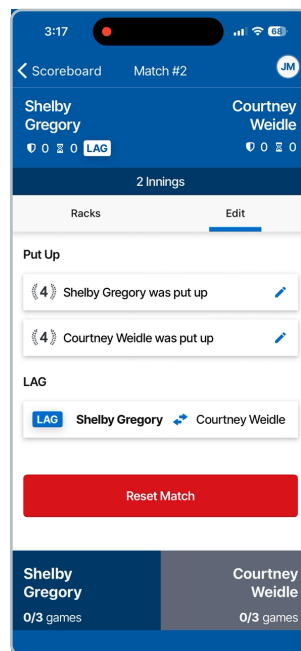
3:17

68

Scoreboard Match #2 JM

Shelby Gregory
0 0 LAG

Courtney Weidle
0 0

2 Innings

Racks Edit

Put Up

4 Shelby Gregory was put up

4 Courtney Weidle was put up

LAG

LAG Shelby Gregory Courtney Weidle

Reset Match

Shelby Gregory
0/3 games

Courtney Weidle
0/3 games